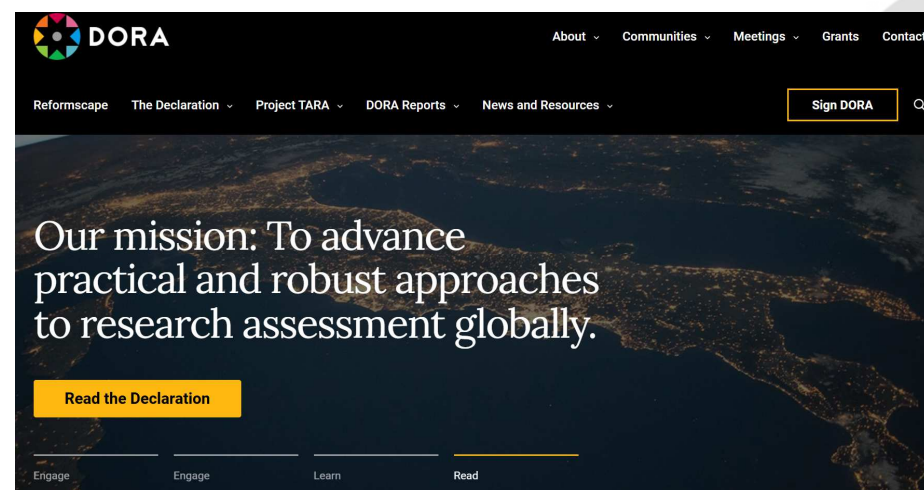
DORA

About Communities Meetings Grants Contac

Reformscape The Declaration Project TARA DORA Reports News and Resources Sign DORA

Our mission: To advance practical and robust approaches to research assessment globally.

Read the Declaration

Engage Engage Learn Read